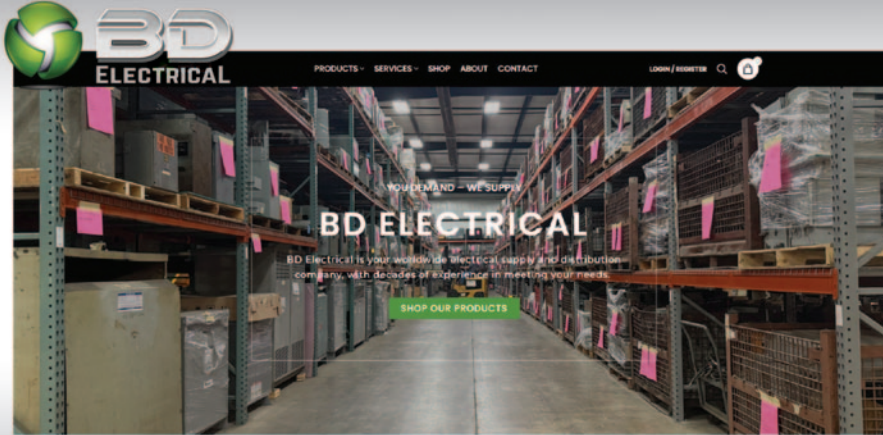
BD ELECTRICAL

PRODUCTS SERVICES SHOP ABOUT CONTACT

LOGIN / REGISTER

0

YOU DEMAND – WE SUPPLY

BD ELECTRICAL

BD Electrical is your worldwide electrical supply and distribution company, with decades of experience in meeting your needs.

SHOP OUR PRODUCTS